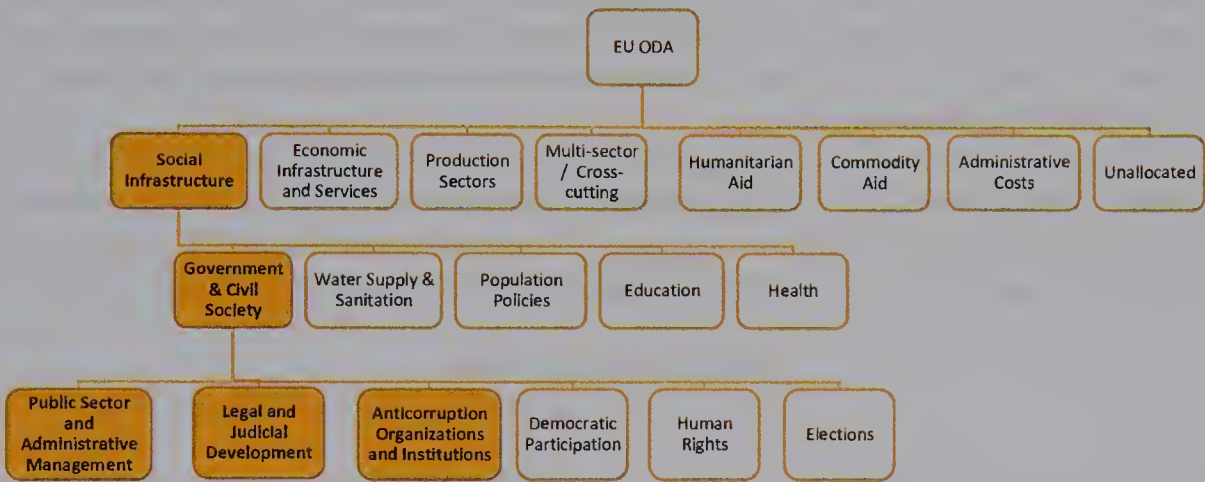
EU ODA

Social Infrastructure

Economic Infrastructure and Services

Production Sectors

Multi-sector / Cross-cutting

Humanitarian Aid

Commodity Aid

Administrative Costs

Unallocated

Government & Civil Society

Water Supply & Sanitation

Population Policies

Education

Health

Public Sector and Administrative Management

Legal and Judicial Development

Anticorruption Organizations and Institutions

Democratic Participation

Human Rights

Elections